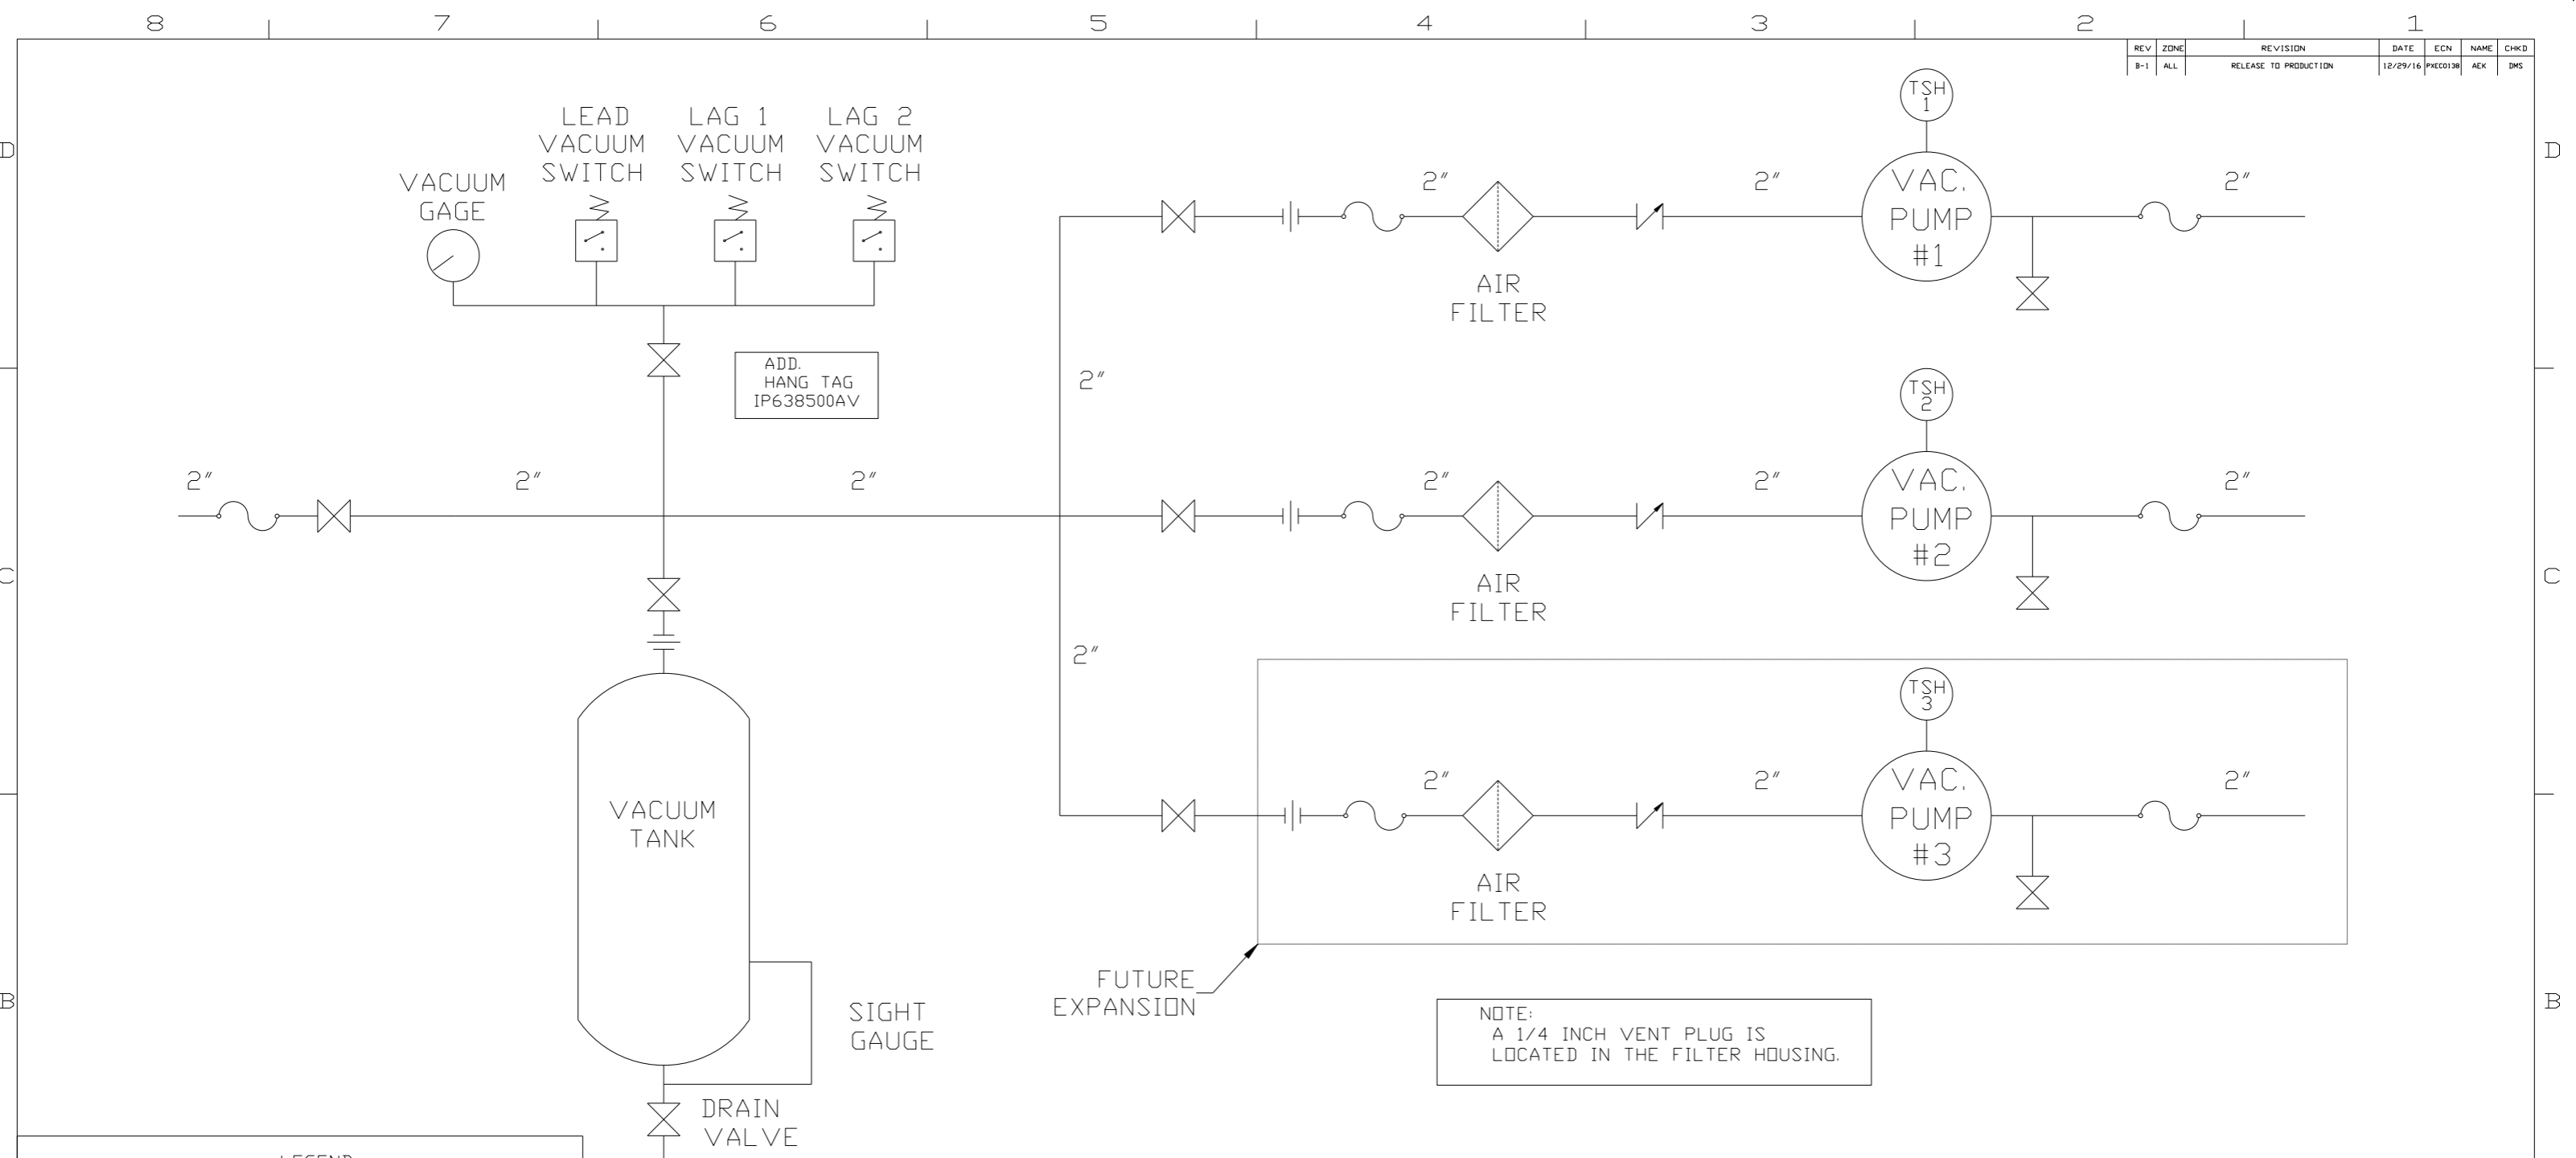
8 7 6 5 4 3 2 1

| REV | ZONE | REVISION | DATE | ECN | NAME | CHKD |
|---|---|---|---|---|---|---|
| B-1 | ALL | RELEASE TO PRODUCTION | 12/29/16 | PXEC0138 | AEK | DMS |

D

LEAD VACUUM SWITCH

LAG 1 VACUUM SWITCH

LAG 2 VACUUM SWITCH

VACUUM GAGE

TSH 1

2″ 2″ 2″

VAC. PUMP #1

AIR FILTER

ADD. HANG TAG IP638500AV

2″

TSH 2

2″ 2″ 2″ 2″ 2″ 2″

VAC. PUMP #2

C

AIR FILTER

2″

TSH 3

2″ 2″ 2″

VAC. PUMP #3

VACUUM TANK

AIR FILTER

FUTURE EXPANSION

B

SIGHT GAUGE

NOTE:
A 1/4 INCH VENT PLUG IS LOCATED IN THE FILTER HOUSING.

DRAIN VALVE

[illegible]